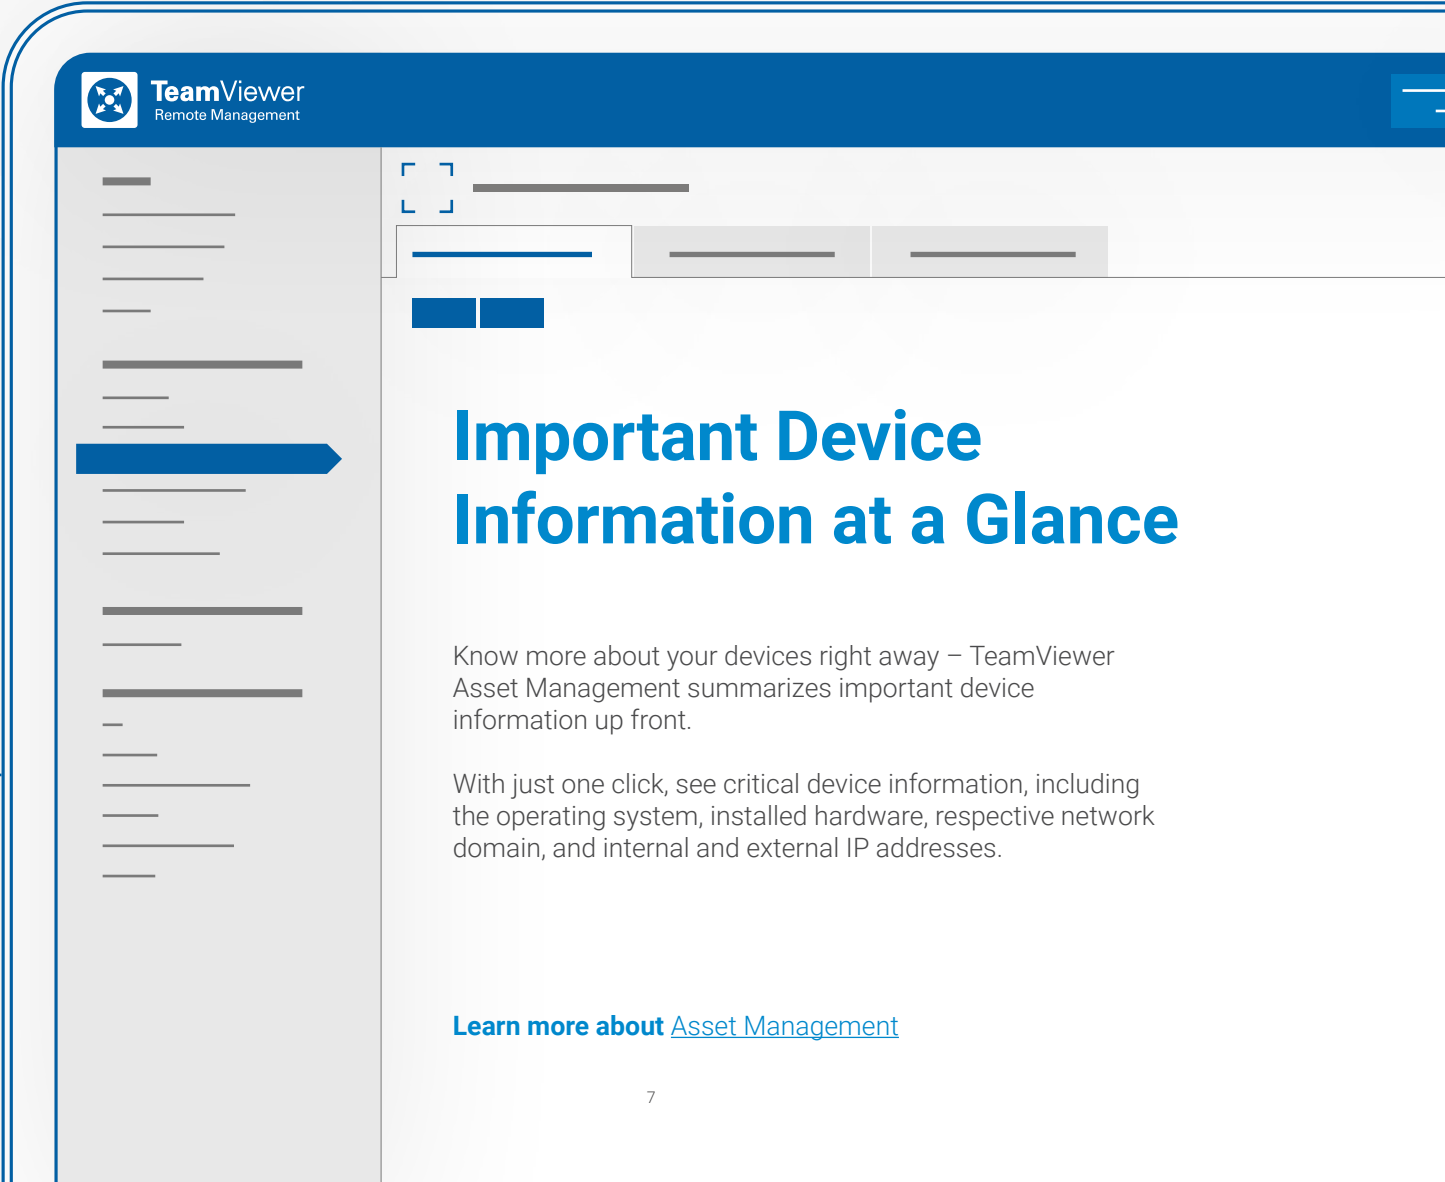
TeamViewer
Remote Management

Important Device Information at a Glance

Know more about your devices right away – TeamViewer Asset Management summarizes important device information up front.

With just one click, see critical device information, including the operating system, installed hardware, respective network domain, and internal and external IP addresses.

Learn more about Asset Management

7